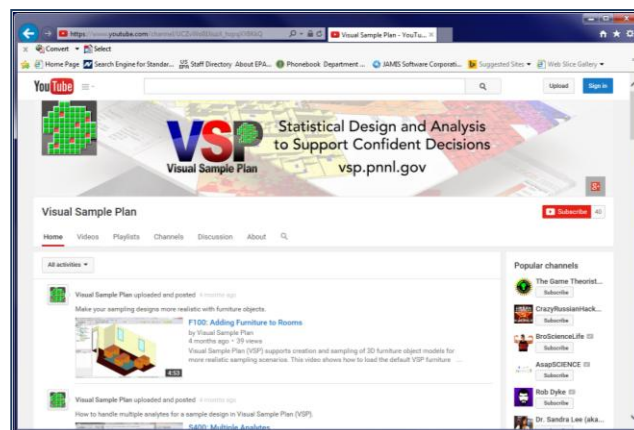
https://www.youtube.com/channel/UCZv9d0btack_hqnqVlIBIGQ
Visual Sample Plan - YouTu... ×
× Convert ▾ Select
Home Page Search Engine for Standar... Staff Directory About EPA... Phonebook Department ... JAMIS Software Corporati... Suggested Sites ▾ Web Slice Gallery ▾
YouTube
Upload Sign in
VSP
Visual Sample Plan
Statistical Design and Analysis to Support Confident Decisions
vsp.pnnl.gov
Visual Sample Plan
Subscribe 40
Home Videos Playlists Channels Discussion About
All activities ▾
Visual Sample Plan uploaded and posted 4 months ago
Make your sampling designs more realistic with furniture objects.
F100: Adding Furniture to Rooms
by Visual Sample Plan
4 months ago • 39 views
Visual Sample Plan (VSP) supports creation and sampling of 3D furniture object models for more realistic sampling scenarios. This video shows how to load the default VSP furniture ...
4:53
Visual Sample Plan uploaded and posted 4 months ago
How to handle multiple analytes for a sample design in Visual Sample Plan (VSP).
S400: Multiple Analytes
Popular channels
The Game Theorist...
Subscribe
CrazyRussianHack...
Subscribe
BroScienceLife
Subscribe
AsapSCIENCE
Subscribe
Rob Dyke
Subscribe
Dr. Sandra Lee (aka...